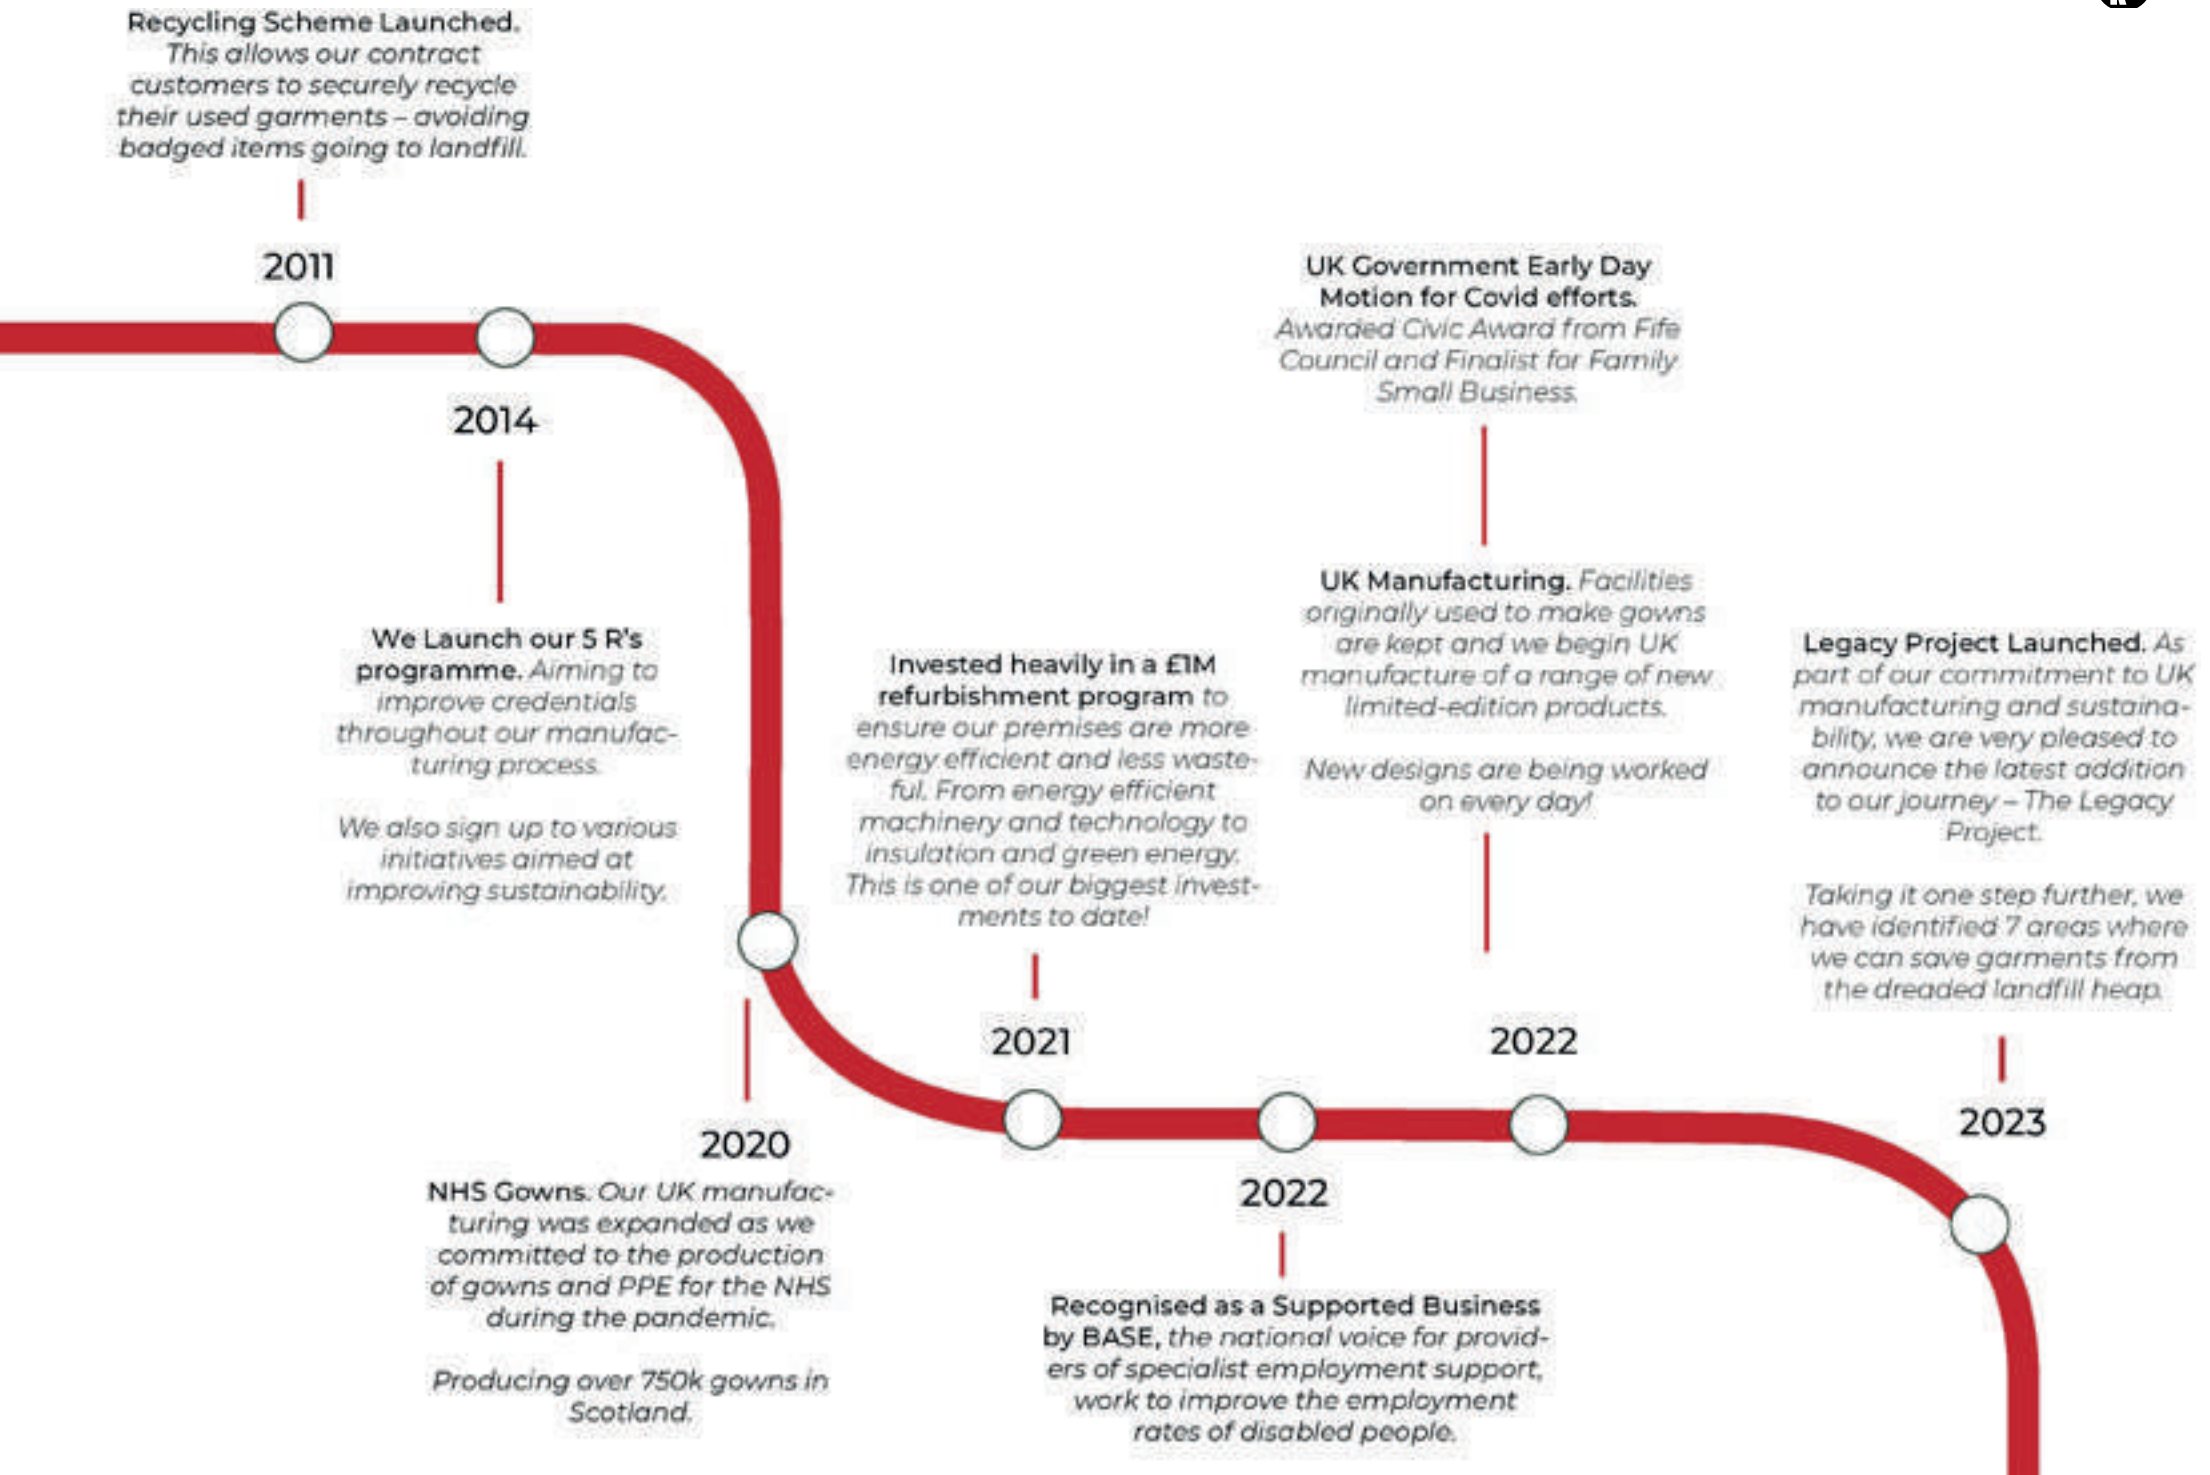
**Recycling Scheme Launched.** *This allows our contract customers to securely recycle their used garments – avoiding badged items going to landfill.*

2011

2014

**We Launch our 5 R's programme.** *Aiming to improve credentials throughout our manufacturing process.*

*We also sign up to various initiatives aimed at improving sustainability.*

2020

**NHS Gowns.** *Our UK manufacturing was expanded as we committed to the production of gowns and PPE for the NHS during the pandemic.*

*Producing over 750k gowns in Scotland.*

**Invested heavily in a £1M refurbishment program** *to ensure our premises are more energy efficient and less wasteful. From energy efficient machinery and technology to insulation and green energy. This is one of our biggest investments to date!*

2021

2022

**Recognised as a Supported Business by BASE,** *the national voice for providers of specialist employment support, work to improve the employment rates of disabled people.*

**UK Government Early Day Motion for Covid efforts.** *Awarded Civic Award from Fife Council and Finalist for Family Small Business.*

**UK Manufacturing.** *Facilities originally used to make gowns are kept and we begin UK manufacture of a range of new limited-edition products.*

*New designs are being worked on every day!*

2022

**Legacy Project Launched.** *As part of our commitment to UK manufacturing and sustainability, we are very pleased to announce the latest addition to our journey – The Legacy Project.*

*Taking it one step further, we have identified 7 areas where we can save garments from the dreaded landfill heap.*

2023